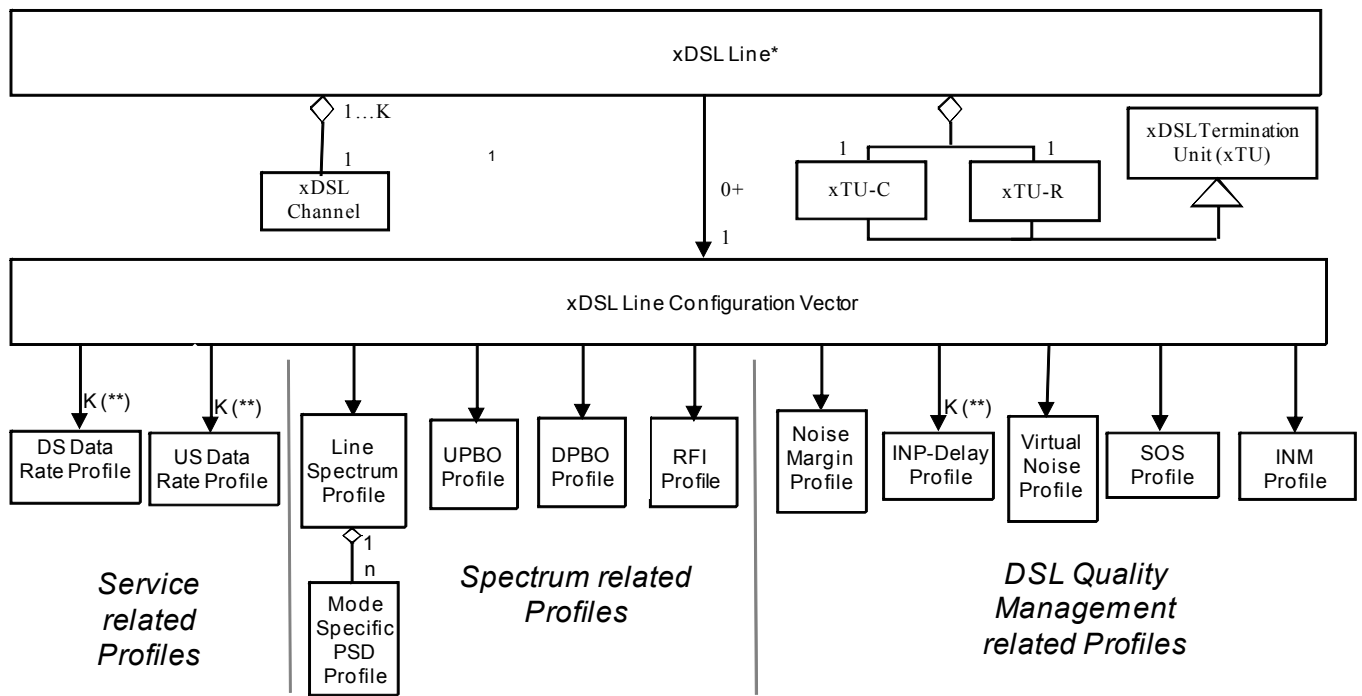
xDSL Line*

1…K

1

xDSL Channel

1

0+

1

1

1

xTU-C

xTU-R

xDSL Termination Unit (xTU)

xDSL Line Configuration Vector

K (**)

K (**)

DS Data Rate Profile

US Data Rate Profile

Line Spectrum Profile

1

n

Mode Specific PSD Profile

UPBO Profile

DPBO Profile

RFI Profile

Noise Margin Profile

K (**)

INP-Delay Profile

Virtual Noise Profile

SOS Profile

INM Profile

Service related Profiles

Spectrum related Profiles

DSL Quality Management related Profiles